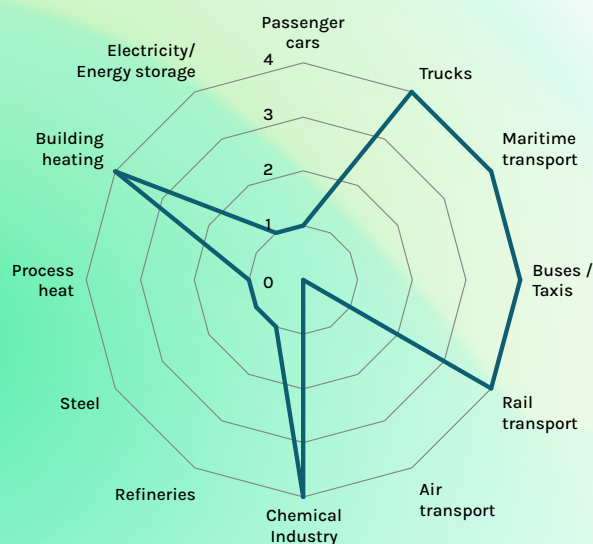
Passenger cars

Trucks

Maritime transport

Buses / Taxis

Rail transport

Air transport

Chemical Industry

Refineries

Steel

Process heat

Building heating

Electricity/ Energy storage

4

3

2

1

0